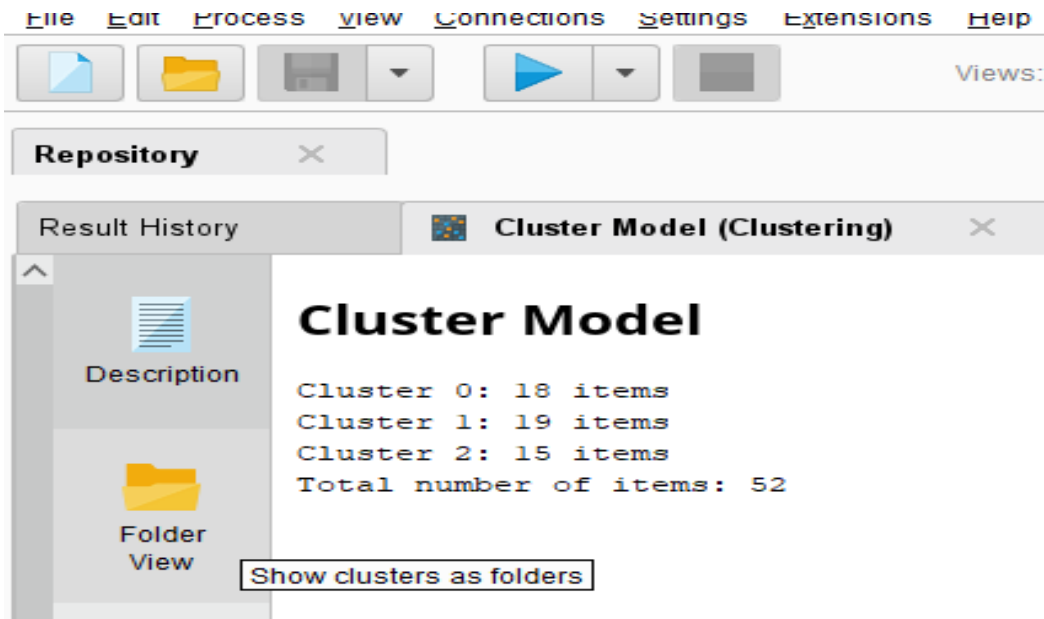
File Edit Process View Connections Settings Extensions Help

Views:

Repository

Result History

Cluster Model (Clustering)

Description

Folder View

Cluster Model

Cluster 0: 18 items
Cluster 1: 19 items
Cluster 2: 15 items
Total number of items: 52

Show clusters as folders